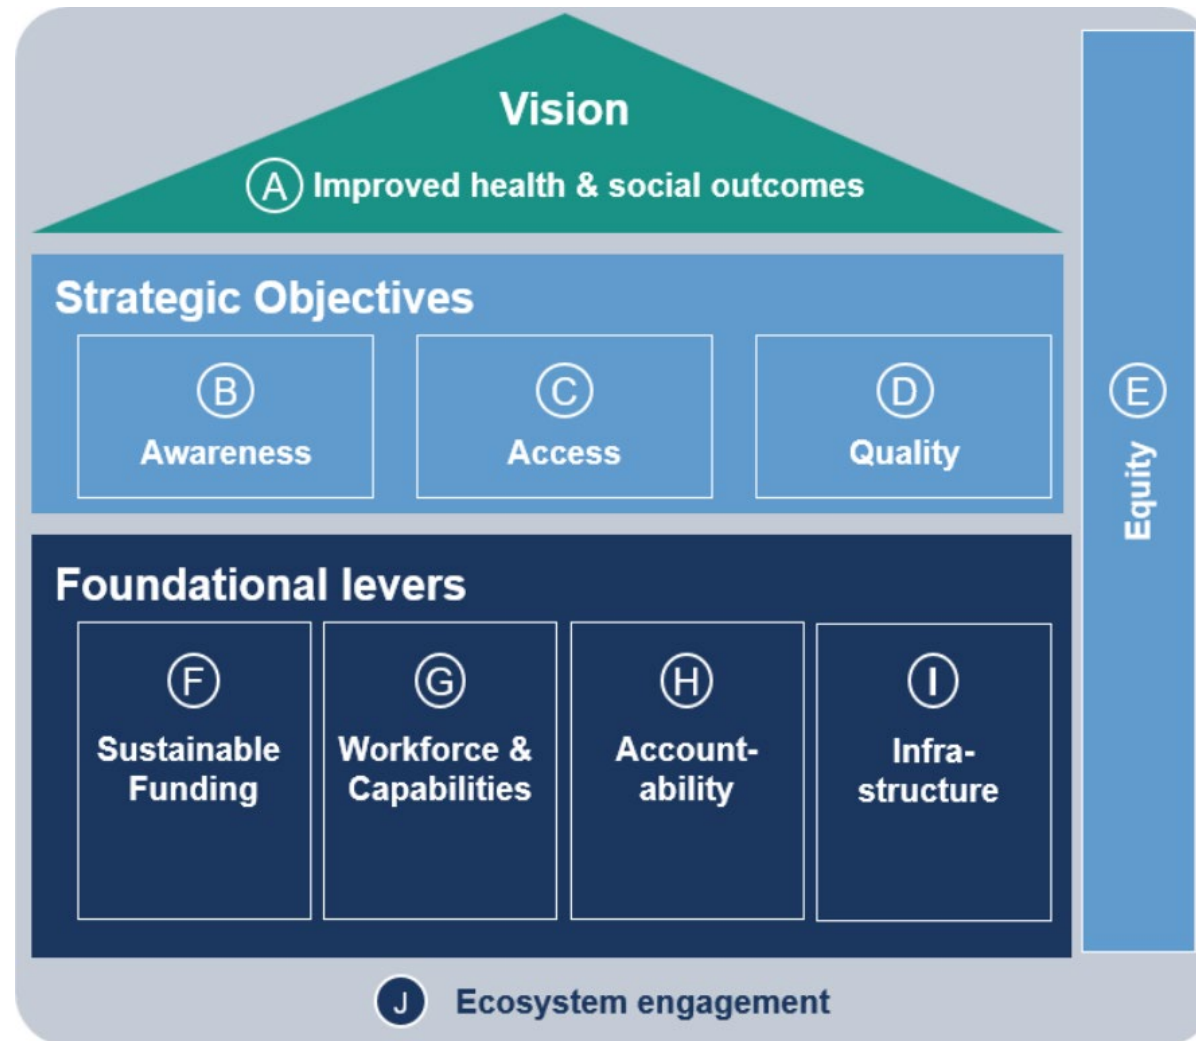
Vision

A Improved health & social outcomes

Strategic Objectives

B Awareness

C Access

D Quality

E Equity

Foundational levers

F Sustainable Funding

G Workforce & Capabilities

H Accountability

I Infrastructure

J Ecosystem engagement